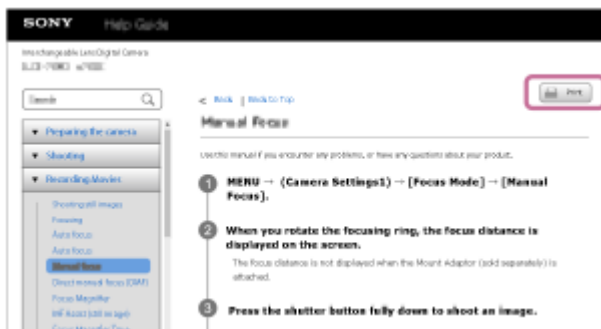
SONY Help Guide

Interchangeable Lens Digital Camera
ILCE-7RM3 a7RIII

Search

Preparing the camera

Shooting

Recording Movies

Shooting still images

Focusing

Auto focus

Auto focus

Manual focus

Direct manual focus (DMF)

Focus Magnifier

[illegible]

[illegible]

< Back | Back to Top

Print

Manual Focus

Use this manual if you encounter any problems, or have any questions about your product.

1 MENU → (Camera Settings1) → [Focus Mode] → [Manual Focus].

2 When you rotate the focusing ring, the focus distance is displayed on the screen.

The focus distance is not displayed when the Mount Adaptor (sold separately) is attached.

3 Press the shutter button fully down to shoot an image.